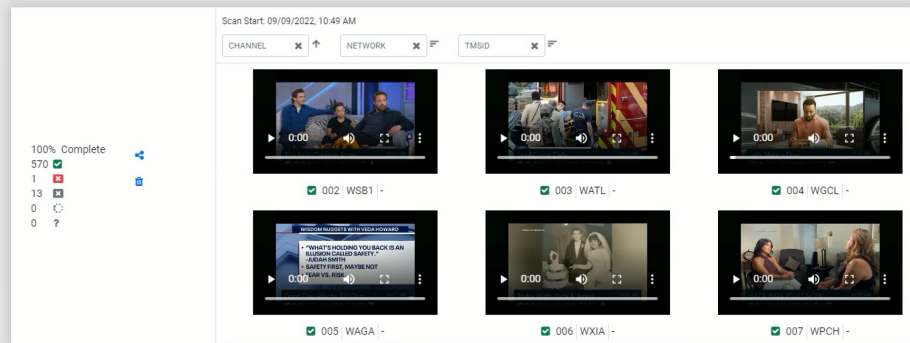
Scan Start: 09/09/2022, 10:49 AM

CHANNEL ✖ ↑ NETWORK ✖ TMSID ✖

100% Complete
570
1
13
0
0 ?

0:00
002 WSB1 -

0:00
003 WATL -

0:00
004 WGCL -

WISDOM NUGGETS WITH VEDA HOWARD
• "WHAT'S HOLDING YOU BACK IS AN ILLUSION CALLED SAFETY." -JUDAH SMITH
• SAFETY FIRST, MAYBE NOT
• FEAR VS. RISK
0:00
005 WAGA -

0:00
006 WXIA -

0:00
007 WPCH -